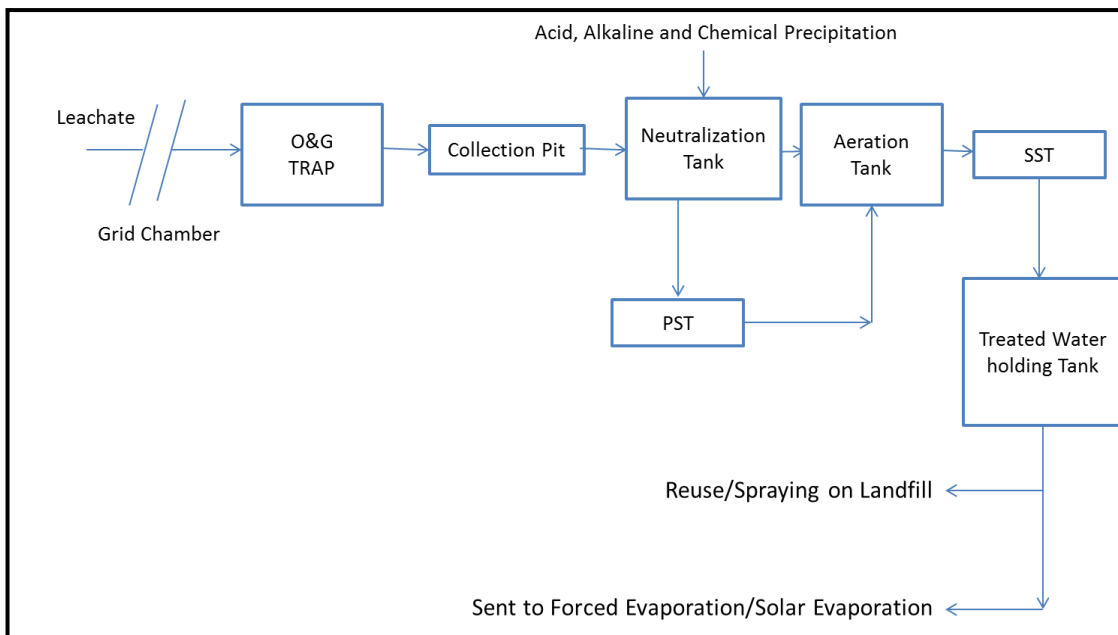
Acid, Alkaline and Chemical Precipitation

Leachate

Grid Chamber

O&G TRAP

Collection Pit

Neutralization Tank

Aeration Tank

SST

PST

Treated Water holding Tank

Reuse/Spraying on Landfill

Sent to Forced Evaporation/Solar Evaporation